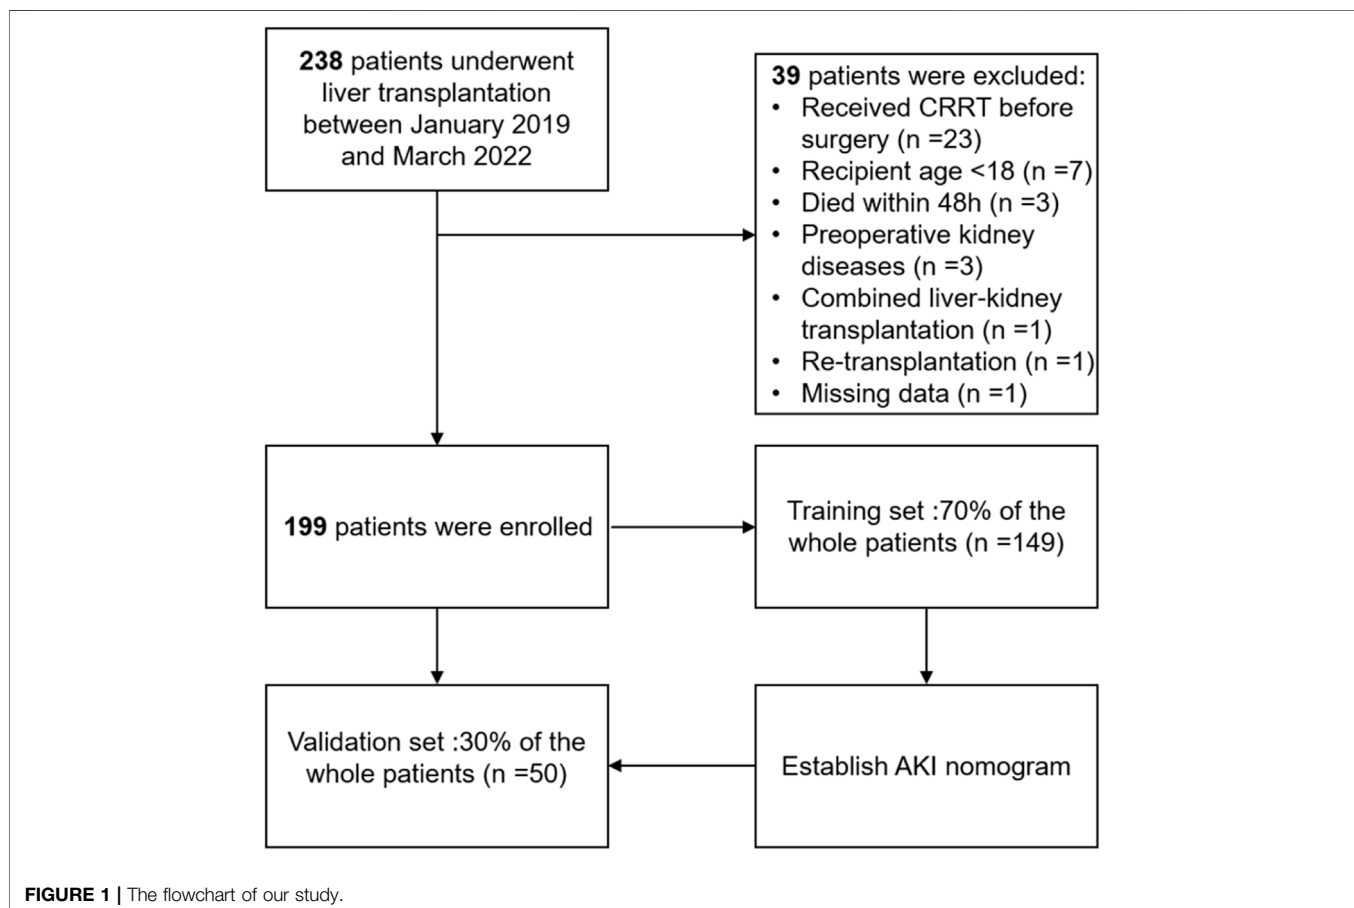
**238** patients underwent liver transplantation between January 2019 and March 2022

**39** patients were excluded:
- Received CRRT before surgery (n =23)
- Recipient age <18 (n =7)
- Died within 48h (n =3)
- Preoperative kidney diseases (n =3)
- Combined liver-kidney transplantation (n =1)
- Re-transplantation (n =1)
- Missing data (n =1)

**199** patients were enrolled

Training set :70% of the whole patients (n =149)

Validation set :30% of the whole patients (n =50)

Establish AKI nomogram

**FIGURE 1 |** The flowchart of our study.